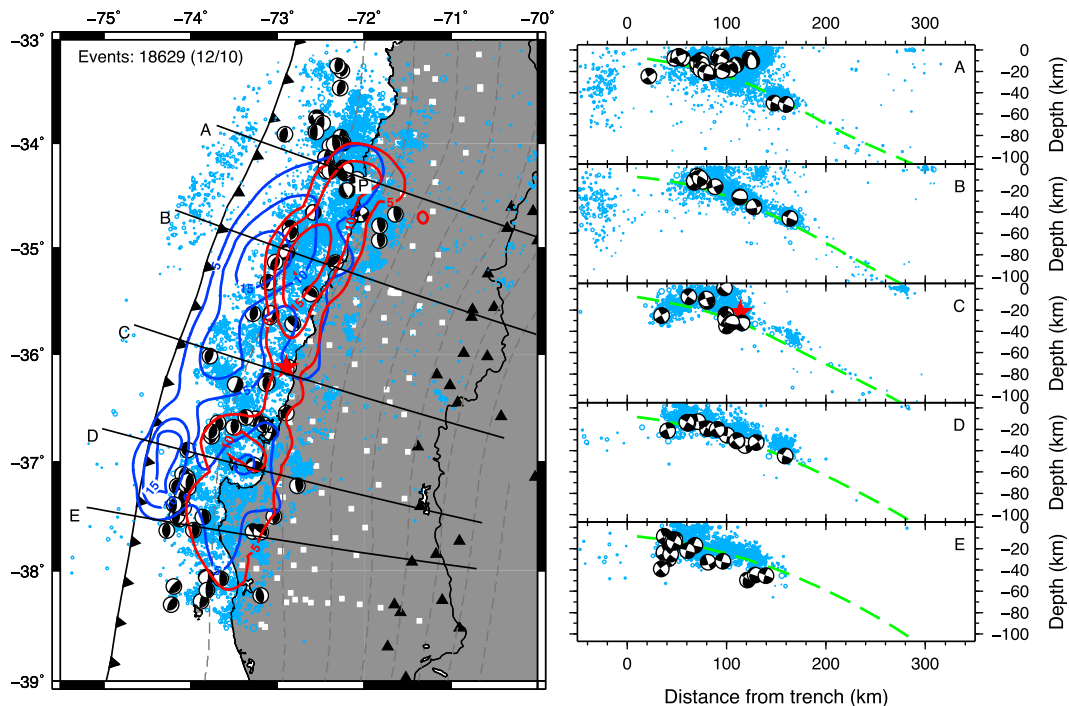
−75° −74° −73° −72° −71° −70°

−33° −34° −35° −36° −37° −38° −39°

Events: 18629 (12/10)

A
B
C
D
E
P

5
15
5
5
15
5
5

0 100 200 300

A
B
C
D
E

0 −20 −40 −60 −80 −100 Depth (km)
0 −20 −40 −60 −80 −100 Depth (km)
0 −20 −40 −60 −80 −100 Depth (km)
0 −20 −40 −60 −80 −100 Depth (km)
0 −20 −40 −60 −80 −100 Depth (km)

0 100 200 300
Distance from trench (km)